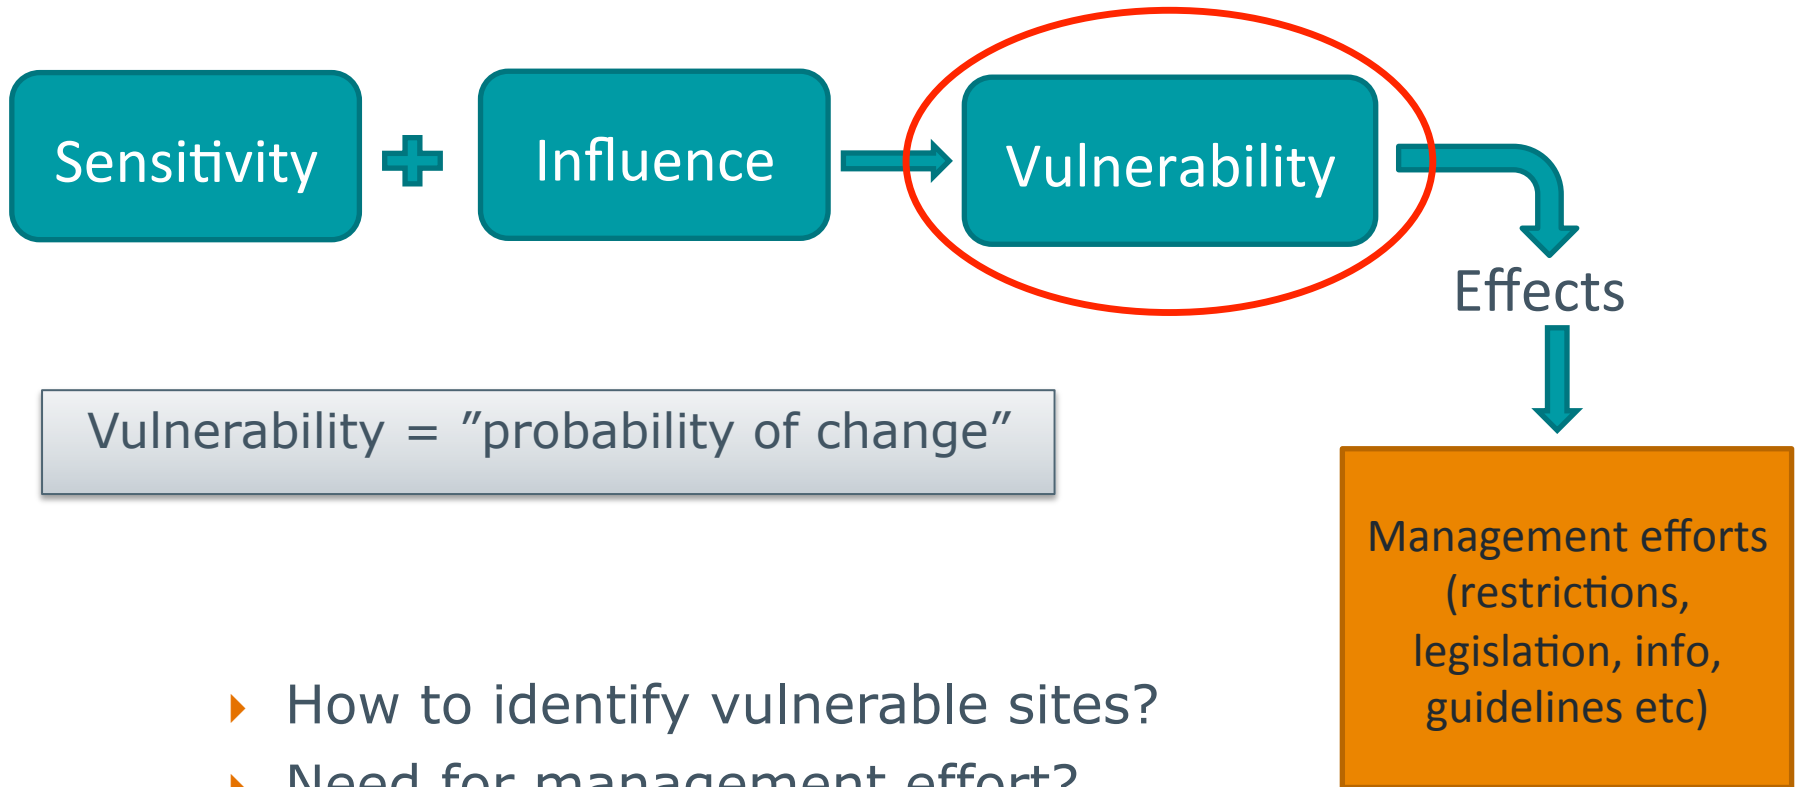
Sensitivity + Influence → Vulnerability

Effects

Vulnerability = ”probability of change”

Management efforts (restrictions, legislation, info, guidelines etc)

How to identify vulnerable sites?

Need for management effort?